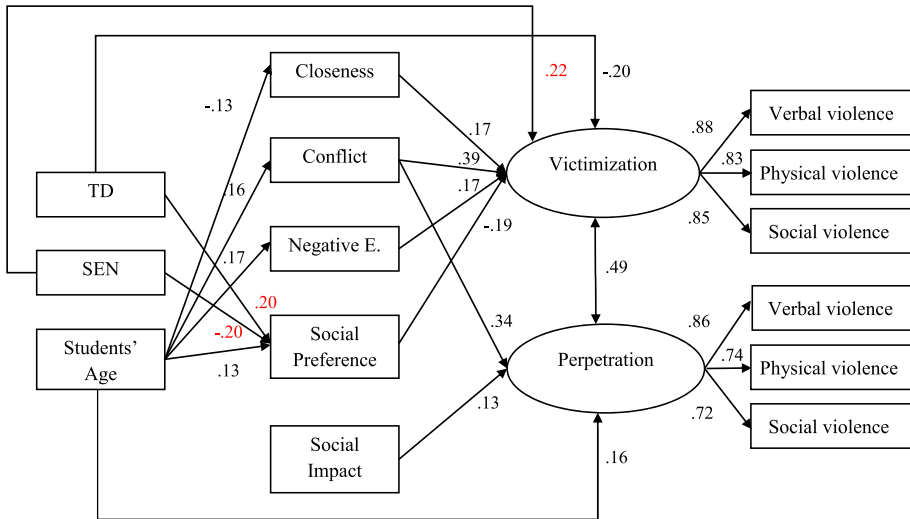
.22
-.20
-.13
Closeness
.17
Conflict
.39
Victimization
.88
Verbal violence
.83
Physical violence
.85
Social violence
TD
.16
.17
Negative E.
.17
-.19
SEN
.20
.49
-.20
Social Preference
.34
Students' Age
.13
Perpetration
.86
Verbal violence
.74
Physical violence
.72
Social violence
.13
Social Impact
.16